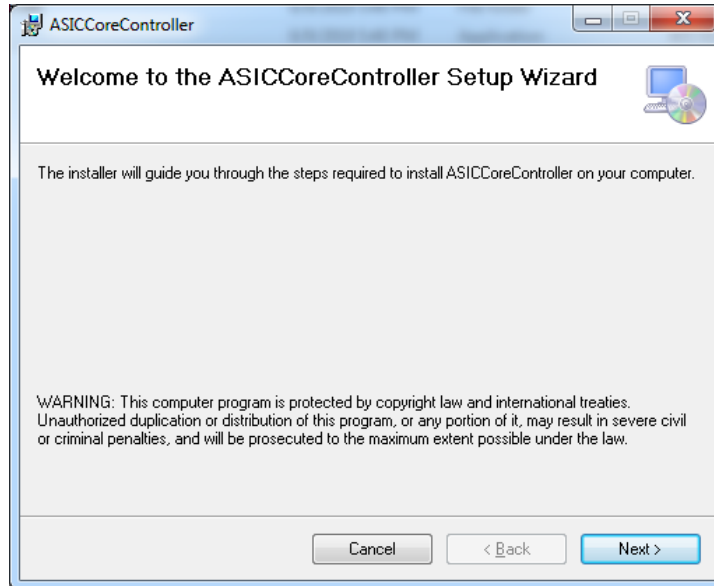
ASICCoreController

Welcome to the ASICCoreController Setup Wizard

The installer will guide you through the steps required to install ASICCoreController on your computer.

WARNING: This computer program is protected by copyright law and international treaties. Unauthorized duplication or distribution of this program, or any portion of it, may result in severe civil or criminal penalties, and will be prosecuted to the maximum extent possible under the law.

Cancel
< Back
Next >